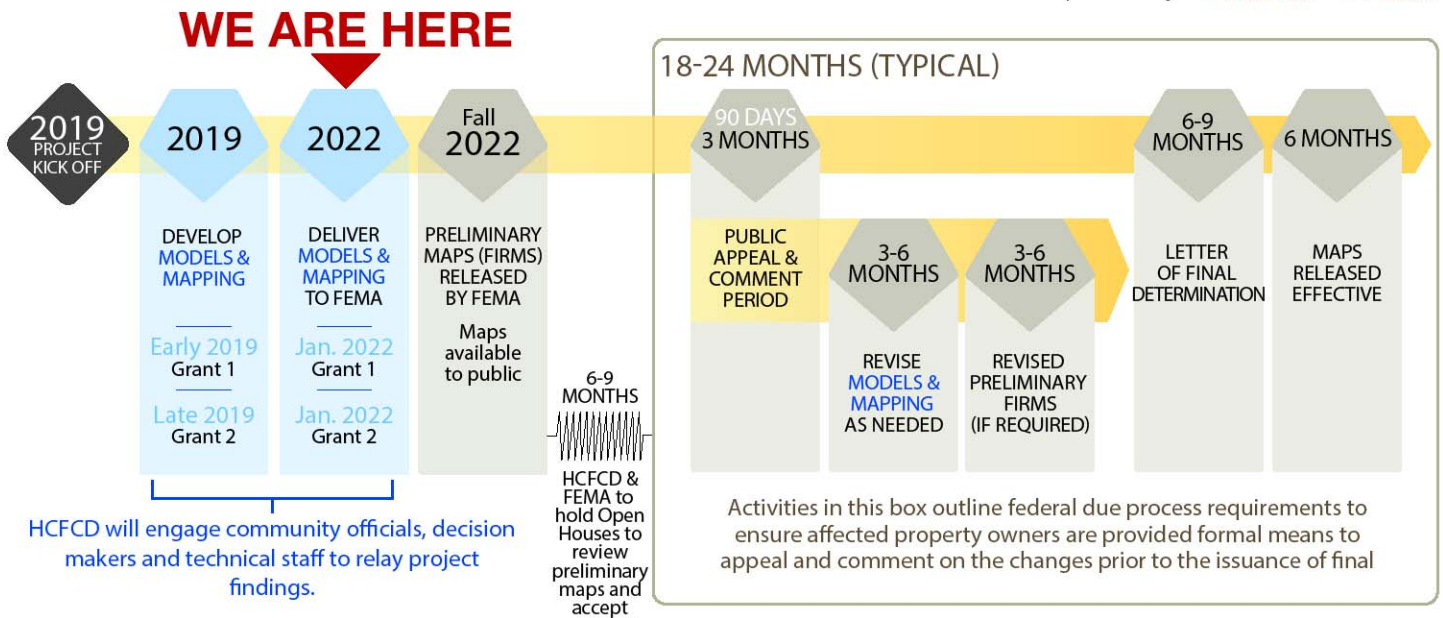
WE ARE HERE

2019 PROJECT KICK OFF

2019

DEVELOP MODELS & MAPPING

Early 2019
Grant 1

Late 2019
Grant 2

2022

DELIVER MODELS & MAPPING TO FEMA

Jan. 2022
Grant 1

Jan. 2022
Grant 2

Fall 2022

PRELIMINARY MAPS (FIRMS) RELEASED BY FEMA

Maps available to public

6-9 MONTHS

HCFCD & FEMA to hold Open Houses to review preliminary maps and accept

HCFCD will engage community officials, decision makers and technical staff to relay project findings.

18-24 MONTHS (TYPICAL)

90 DAYS
3 MONTHS

PUBLIC APPEAL & COMMENT PERIOD

3-6 MONTHS

REVISE MODELS & MAPPING AS NEEDED

3-6 MONTHS

REVISED PRELIMINARY FIRMS (IF REQUIRED)

6-9 MONTHS

LETTER OF FINAL DETERMINATION

6 MONTHS

MAPS RELEASED EFFECTIVE

Activities in this box outline federal due process requirements to ensure affected property owners are provided formal means to appeal and comment on the changes prior to the issuance of final